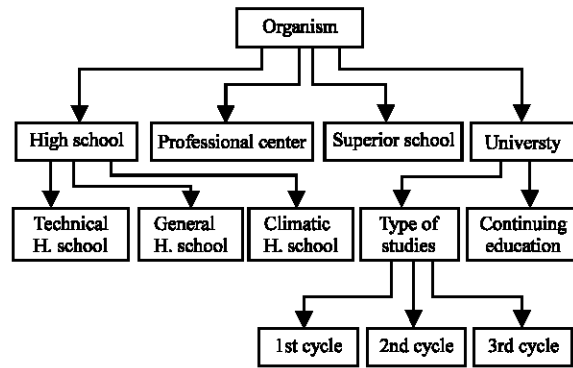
Organism

High school

Professional center

Superior school

Universty

Technical H. school

General H. school

Climatic H. school

Type of studies

Continuing education

1st cycle

2nd cycle

3rd cycle